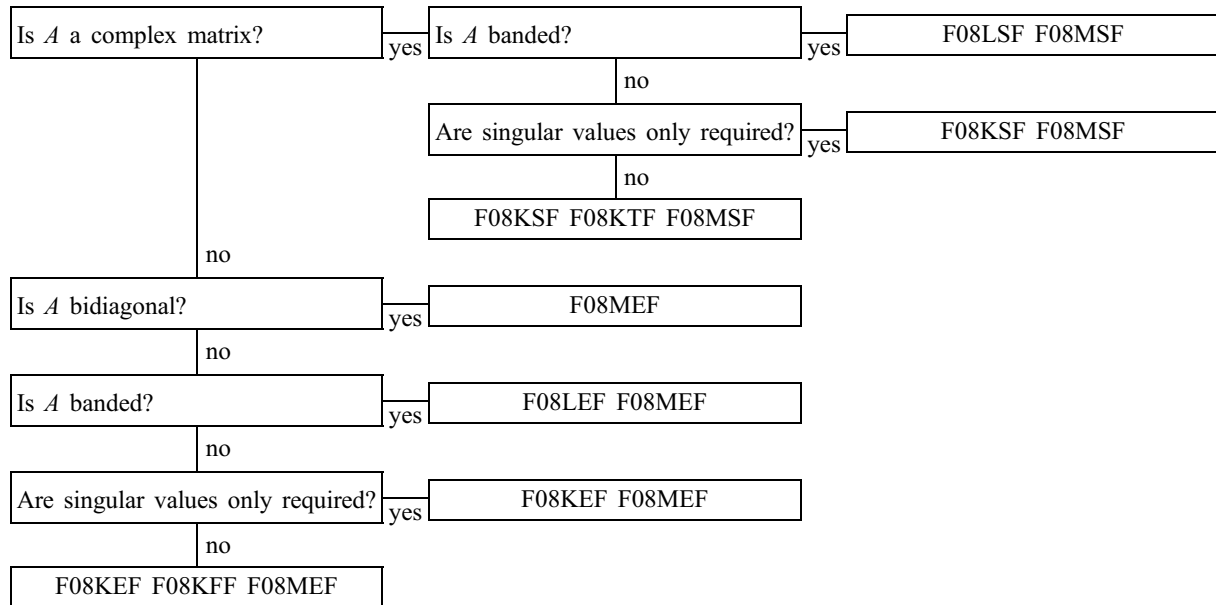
Is $A$ a complex matrix? yes Is $A$ banded? yes F08LSF F08MSF

no

Are singular values only required? yes F08KSF F08MSF

no

F08KSF F08KTF F08MSF

no

Is $A$ bidiagonal? yes F08MEF

no

Is $A$ banded? yes F08LEF F08MEF

no

Are singular values only required? yes F08KEF F08MEF

no

F08KEF F08KFF F08MEF